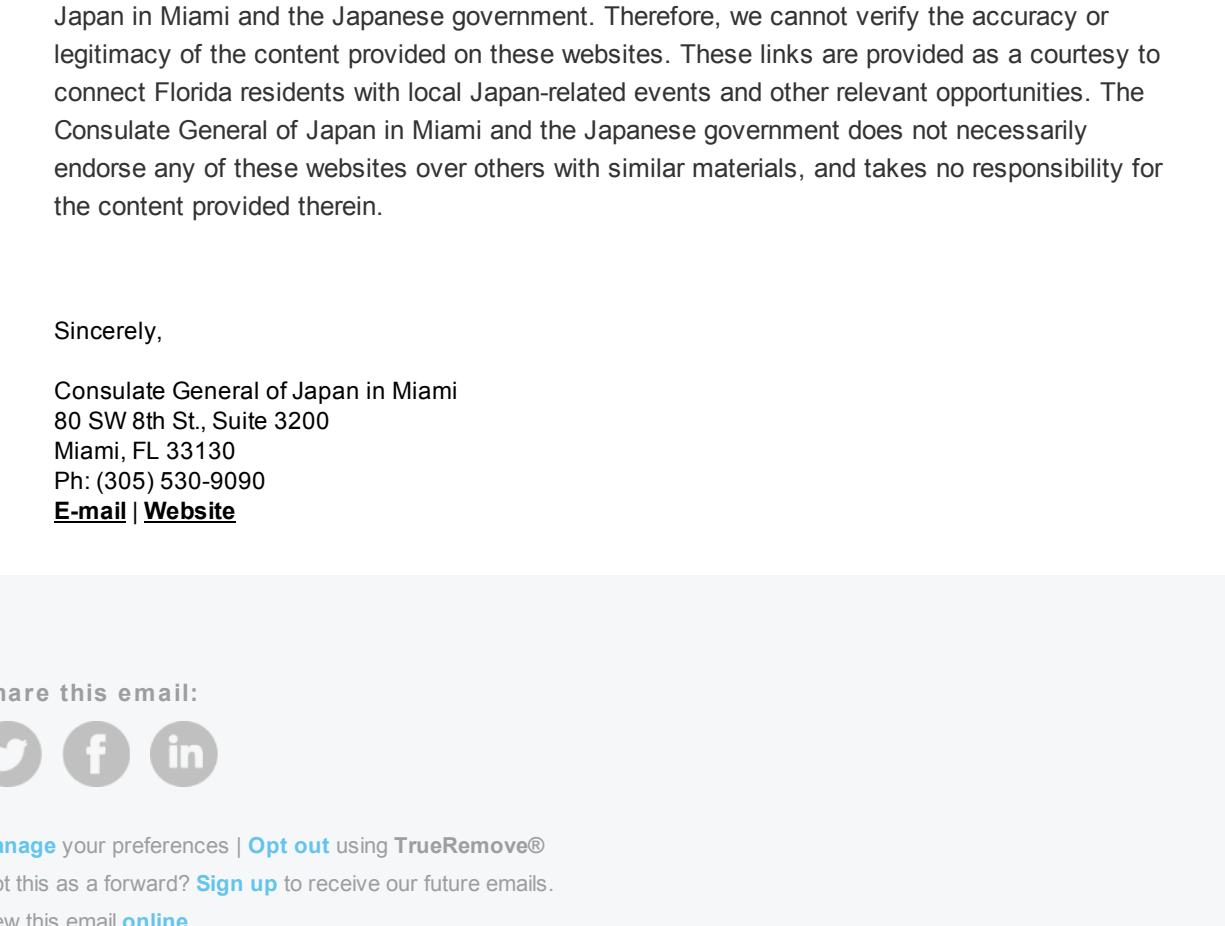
Japan in Miami and the Japanese government. Therefore, we cannot verify the accuracy or legitimacy of the content provided on these websites. These links are provided as a courtesy to connect Florida residents with local Japan-related events and other relevant opportunities. The Consulate General of Japan in Miami and the Japanese government does not necessarily endorse any of these websites over others with similar materials, and takes no responsibility for the content provided therein.

Sincerely,

Consulate General of Japan in Miami
80 SW 8th St., Suite 3200
Miami, FL 33130
Ph: (305) 530-9090
E-mail | Website

hare this email:

nage your preferences | Opt out using TrueRemove®
t this as a forward? Sign up to receive our future emails.
w this email online